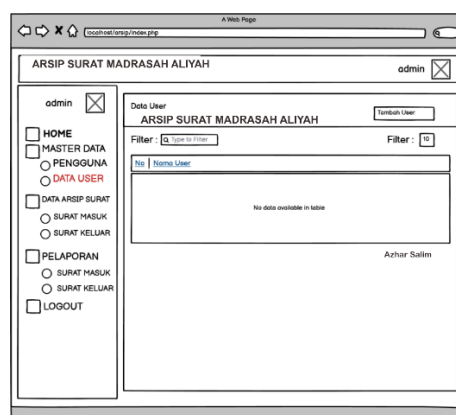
A Web Page

localhost/arsip/index.php

ARSIP SURAT MADRASAH ALIYAH

admin

admin

HOME
MASTER DATA
PENGGUNA
DATA USER
DATA ARSIP SURAT
SURAT MASUK
SURAT KELUAR
PELAPORAN
SURAT MASUK
SURAT KELUAR
LOGOUT

Data User
ARSIP SURAT MADRASAH ALIYAH

Tambah User

Filter : Type to Filter

Filter : 10

| No | Nama User |
|---|---|
| No data available in table | |

Azhar Salim